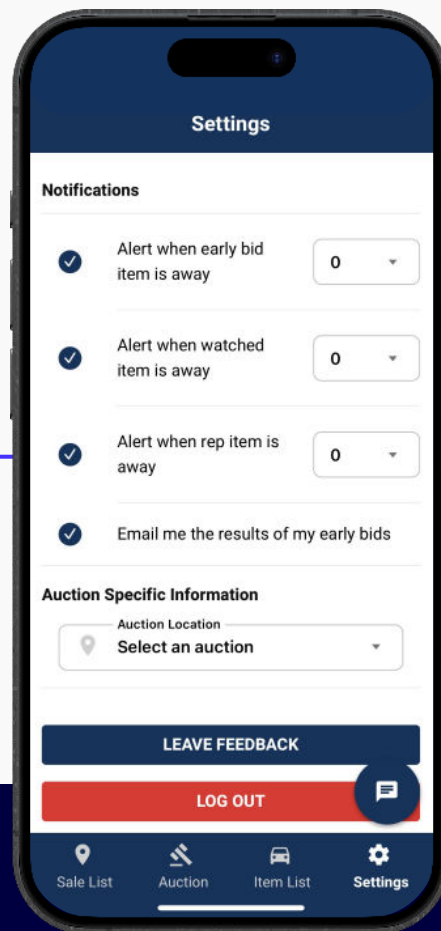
Settings

Notifications

Alert when early bid item is away 0

Alert when watched item is away 0

Alert when rep item is away 0

Email me the results of my early bids

Auction Specific Information

Auction Location
Select an auction

LEAVE FEEDBACK

LOG OUT

Sale List Auction Item List Settings